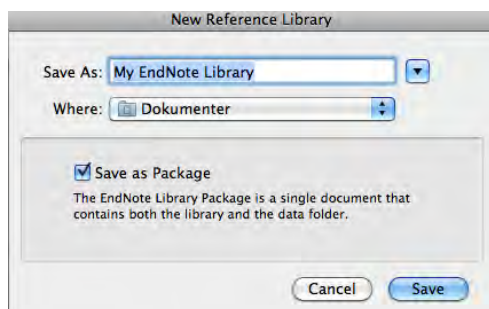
New Reference Library

Save As: My EndNote Library

Where: Dokumenter

Save as Package

The EndNote Library Package is a single document that contains both the library and the data folder.

Cancel

Save